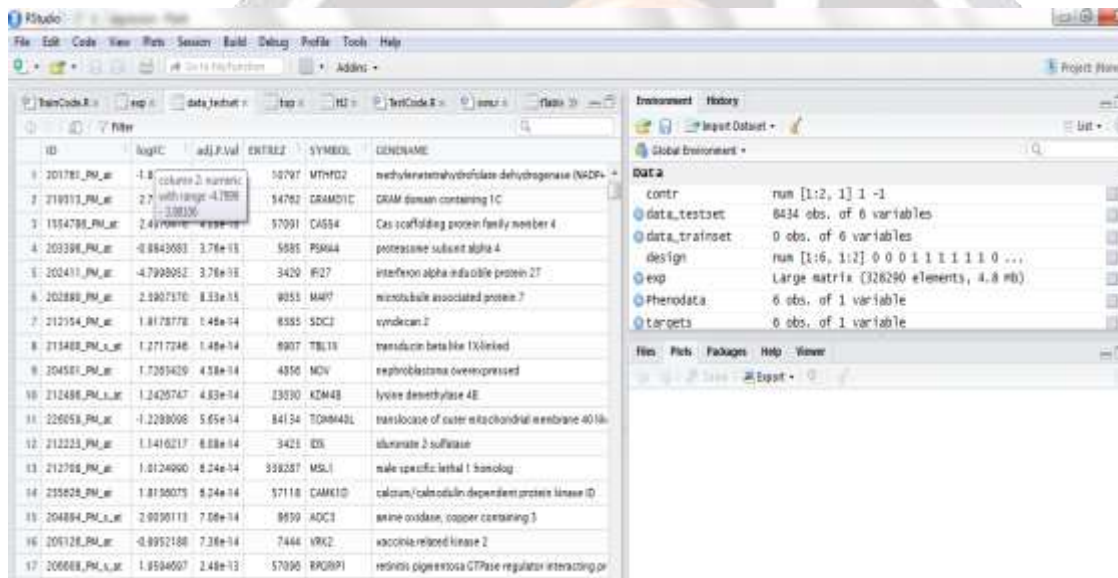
RStudio

File Edit Code View Plots Session Build Debug Profile Tools Help

Go to file/function Addins

Project: (None)

TrainCode.R exp data_testset top tt2 TestCode.R esmu flatte

Filter

| ID | logFC | adj.P.Val | ENTREZ | SYMBOL | GENENAME |
|---|---|---|---|---|---|
| 1 201761_PM_at | -1.8 | | 10797 | MTHFD2 | methylenetetrahydrofolate dehydrogenase (NADP+ |
| 2 219513_PM_at | 2.7 | | 54762 | GRAMD1C | GRAM domain containing 1C |
| 3 1554788_PM_at | 2.4 | | 57091 | CASS4 | Cas scaffolding protein family member 4 |
| 4 203398_PM_at | -0.8843683 | 3.76e-15 | 5685 | PSMA4 | proteasome subunit alpha 4 |
| 5 202411_PM_at | -4.7998062 | 3.76e-15 | 3429 | IFI27 | interferon alpha inducible protein 27 |
| 6 202880_PM_at | 2.5907370 | 8.33e-15 | 9053 | MAP7 | microtubule associated protein 7 |
| 7 212154_PM_at | 1.8178778 | 1.48e-14 | 6385 | SDC2 | syndecan 2 |
| 8 213400_PM_s_at | 1.2717246 | 1.48e-14 | 6907 | TBL1X | transducin beta like 1X-linked |
| 9 204501_PM_at | 1.7283429 | 4.58e-14 | 4856 | NOV | nephroblastoma overexpressed |
| 10 212486_PM_s_at | 1.2420747 | 4.83e-14 | 23030 | KDM4B | lysine demethylase 4B |
| 11 226058_PM_at | -1.2288098 | 5.65e-14 | 84134 | TOMM40L | translocase of outer mitochondrial membrane 40 lik |
| 12 212223_PM_at | 1.1416217 | 6.88e-14 | 3423 | IDS | iduronate 2-sulfatase |
| 13 212798_PM_at | 1.0124990 | 8.24e-14 | 339287 | MSL1 | male specific lethal 1 homolog |
| 14 235826_PM_at | 1.8158075 | 8.24e-14 | 57118 | CAMK1D | calcium/calmodulin dependent protein kinase ID |
| 15 204894_PM_s_at | 2.0038113 | 7.08e-14 | 8639 | AOC3 | amine oxidase, copper containing 3 |
| 16 205126_PM_at | -0.8852188 | 7.38e-14 | 7444 | VRK2 | vaccinia related kinase 2 |
| 17 206688_PM_s_at | 1.8594607 | 2.48e-13 | 57096 | RPGRIP1 | retinitis pigmentosa GTPase regulator interacting pr |

column 2: numeric with range -4.7998 - 3.08106

Environment History

Import Dataset

List

Global Environment

Data

| | |
|---|---|
| contr | num [1:2, 1] 1 -1 |
| data_testset | 8434 obs. of 6 variables |
| data_trainset | 0 obs. of 6 variables |
| design | num [1:6, 1:2] 0 0 0 1 1 1 1 1 1 0 ... |
| exp | Large matrix (328290 elements, 4.8 Mb) |
| Phenodata | 6 obs. of 1 variable |
| targets | 6 obs. of 1 variable |

Files Plots Packages Help Viewer

Zoom Export